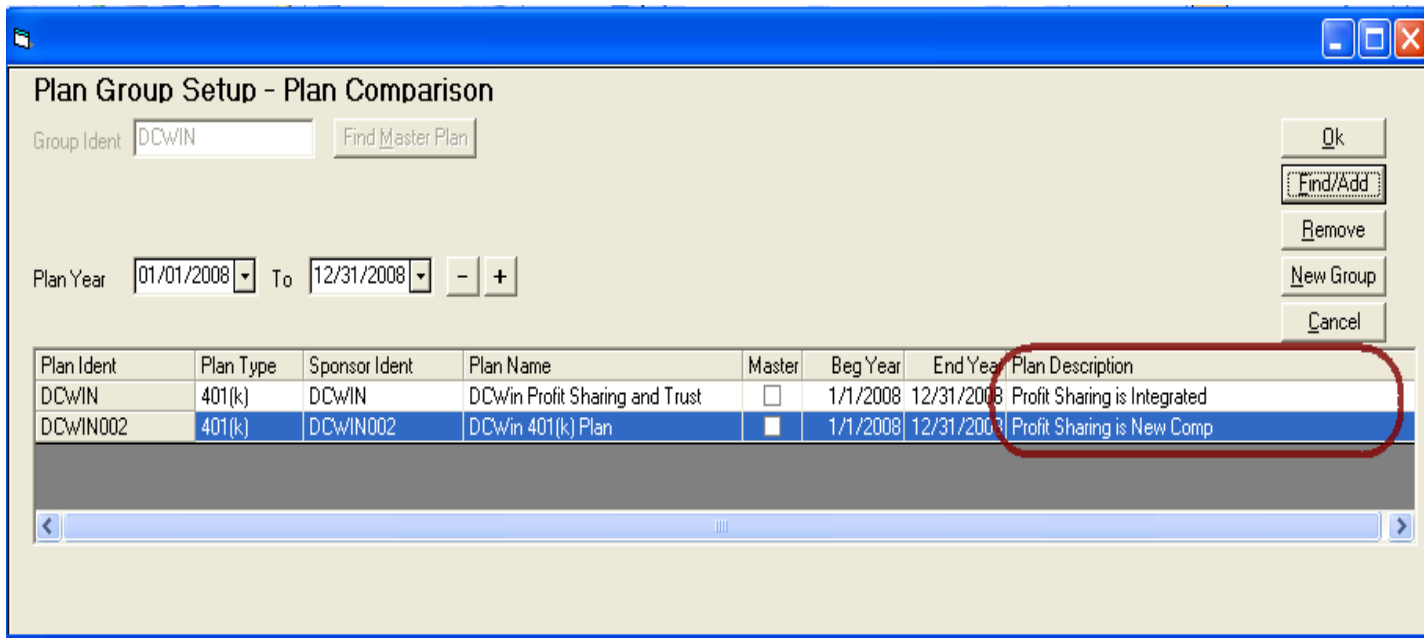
Plan Group Setup - Plan Comparison

Group Ident DCWIN
Find Master Plan

Ok
Find/Add
Remove
New Group
Cancel

Plan Year 01/01/2008 To 12/31/2008 - +

| Plan Ident | Plan Type | Sponsor Ident | Plan Name | Master | Beg Year | End Year | Plan Description |
|---|---|---|---|---|---|---|---|
| DCWIN | 401(k) | DCWIN | DCWin Profit Sharing and Trust | | 1/1/2008 | 12/31/2008 | Profit Sharing is Integrated |
| DCWIN002 | 401(k) | DCWIN002 | DCWin 401(k) Plan | | 1/1/2008 | 12/31/2008 | Profit Sharing is New Comp |